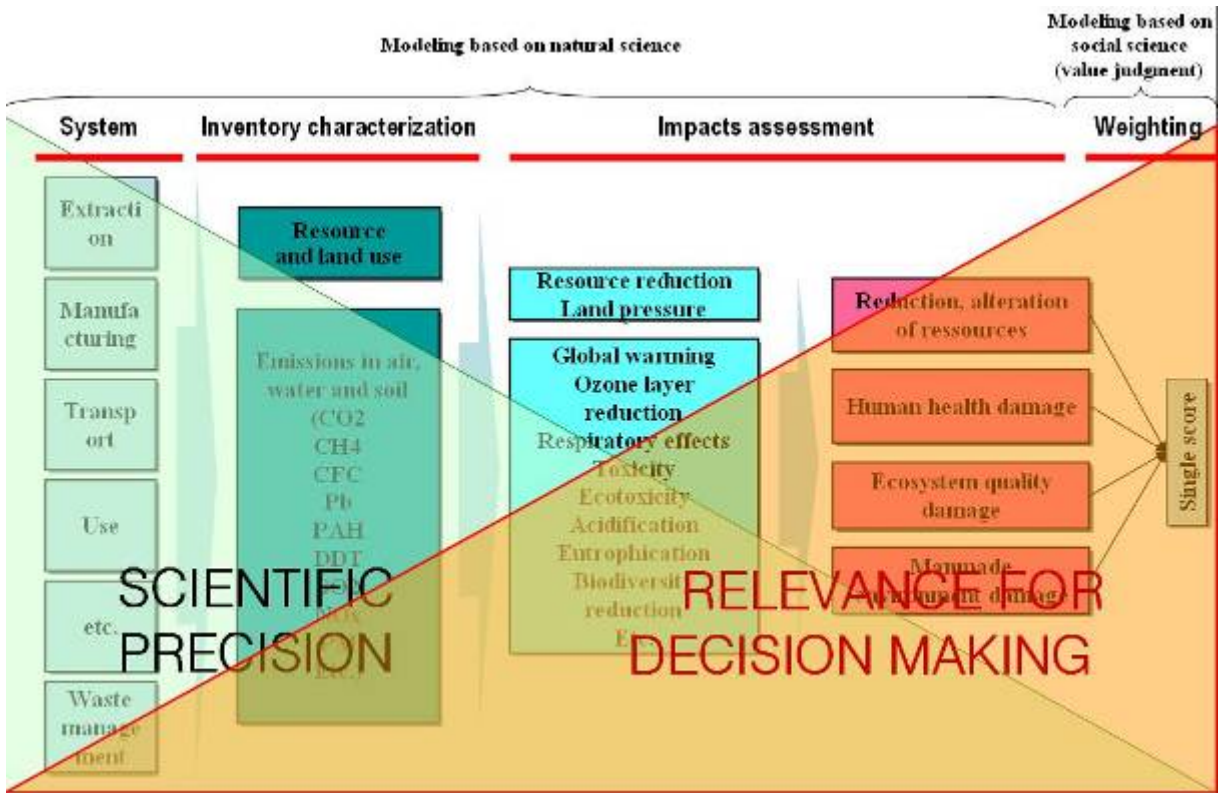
Modeling based on natural science

Modeling based on social science (value judgment)

System

Inventory characterization

Impacts assessment

Weighting

Extraction

Manufacturing

Transport

Use

etc.

Waste management

Resource and land use

Emissions in air, water and soil (CO2 CH4 CFC Pb PAH DDT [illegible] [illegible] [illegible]

Resource reduction Land pressure

Global warning Ozone layer reduction Respiratory effects Toxicity Ecotoxicity Acidification Eutrophication Biodiversit reduction E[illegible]

Reduction, alteration of ressources

Human health damage

Ecosystem quality damage

Manmade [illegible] damage

Single score

SCIENTIFIC PRECISION

RELEVANCE FOR DECISION MAKING